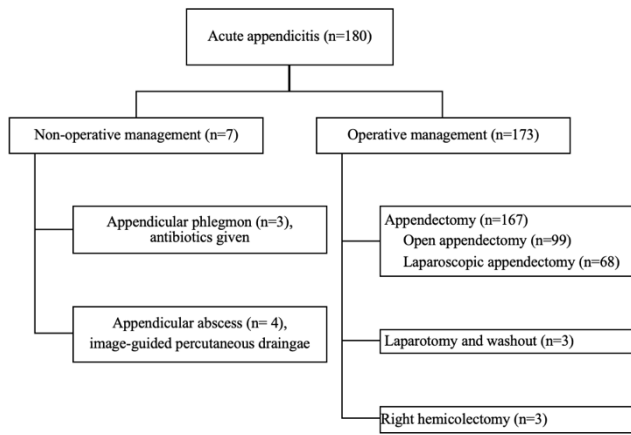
Acute appendicitis (n=180)

Non-operative management (n=7)

Operative management (n=173)

Appendicular phlegmon (n=3), antibiotics given

Appendicular abscess (n= 4), image-guided percutaneous draingae

Appendectomy (n=167)
Open appendectomy (n=99)
Laparoscopic appendectomy (n=68)

Laparotomy and washout (n=3)

Right hemicolectomy (n=3)